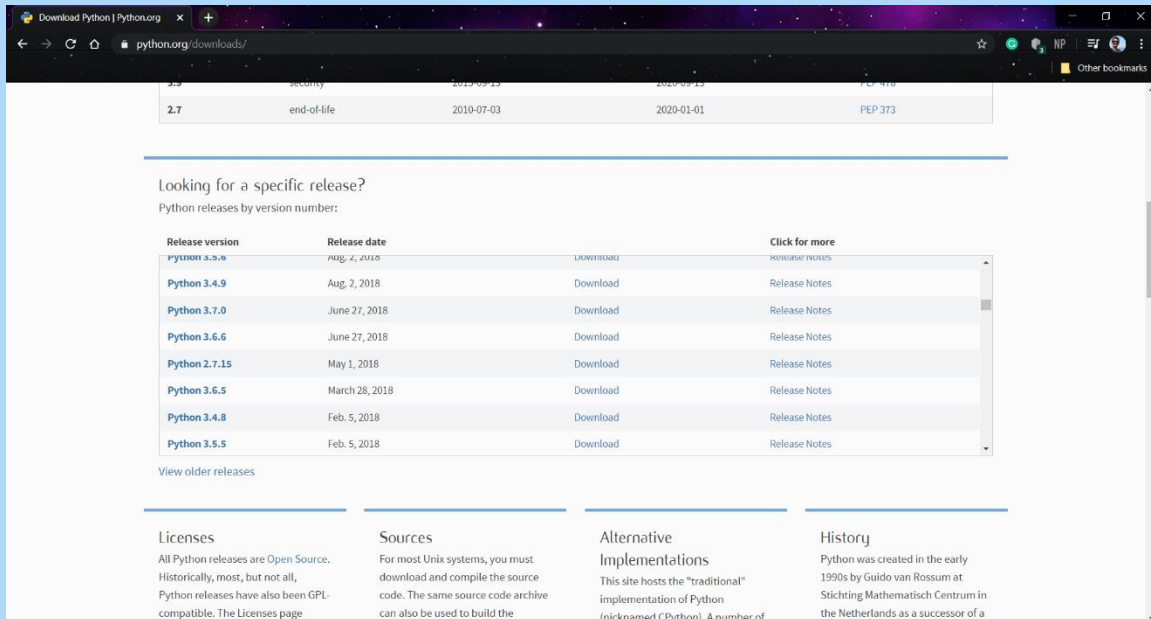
Download Python | Python.org

python.org/downloads/

NP

Other bookmarks

| 3.5 | security | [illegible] | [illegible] | PEP 478 |
|---|---|---|---|---|
| 2.7 | end-of-life | 2010-07-03 | 2020-01-01 | PEP 373 |

Looking for a specific release?

Python releases by version number:

| Release version | Release date | | Click for more |
|---|---|---|---|
| Python 3.5.6 | Aug. 2, 2018 | Download | Release Notes |
| Python 3.4.9 | Aug. 2, 2018 | Download | Release Notes |
| Python 3.7.0 | June 27, 2018 | Download | Release Notes |
| Python 3.6.6 | June 27, 2018 | Download | Release Notes |
| Python 2.7.15 | May 1, 2018 | Download | Release Notes |
| Python 3.6.5 | March 28, 2018 | Download | Release Notes |
| Python 3.4.8 | Feb. 5, 2018 | Download | Release Notes |
| Python 3.5.5 | Feb. 5, 2018 | Download | Release Notes |

View older releases

Licenses

All Python releases are Open Source. Historically, most, but not all, Python releases have also been GPL-compatible. The Licenses page

Sources

For most Unix systems, you must download and compile the source code. The same source code archive can also be used to build the

Alternative Implementations

This site hosts the "traditional" implementation of Python (nicknamed CPython). A number of

History

Python was created in the early 1990s by Guido van Rossum at Stichting Mathematisch Centrum in the Netherlands as a successor of a